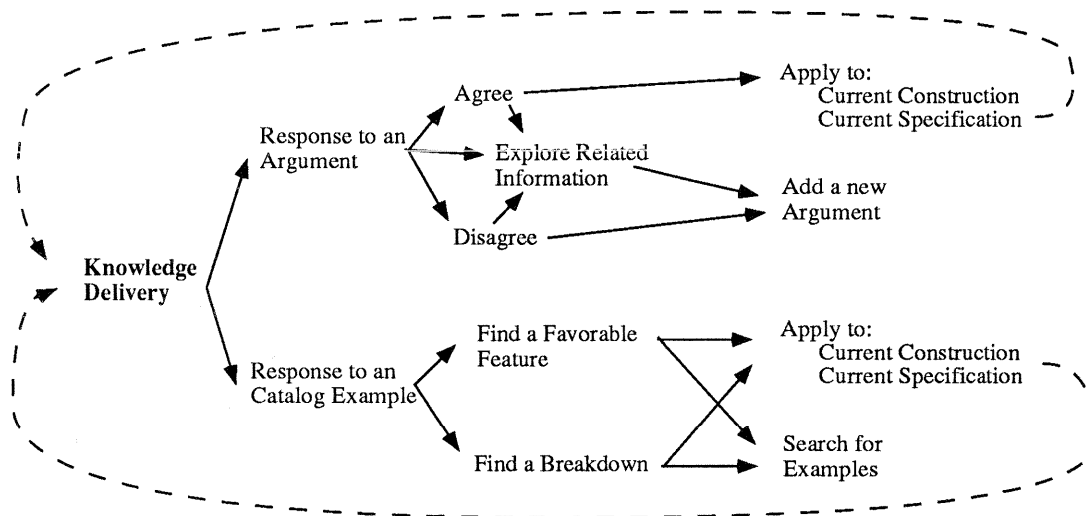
Knowledge Delivery

Response to an Argument

Agree

Apply to:
Current Construction
Current Specification

Explore Related Information

Add a new Argument

Disagree

Response to an Catalog Example

Find a Favorable Feature

Apply to:
Current Construction
Current Specification

Find a Breakdown

Search for Examples